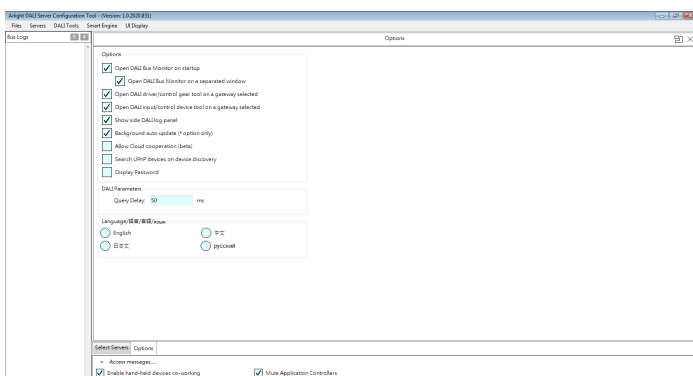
Arlight DALI Server Configuration Tool - (Version: 1.0.2828.831)

Files Servers DALI Tools Smart Engine UI Display

Bus Logs

Options

Options

Open DALI Bus Monitor on startup

Open DALI Bus Monitor on a separated window

Open DALI driver/control gear tool on a gateway selected

Open DALI input/control device tool on a gateway selected

Show side DALI log panel

Background auto update (* option only)

Allow Cloud cooperation (beta)

Search UPnP devices on device discovery

Display Password

DALI Parameters

Query Delay: 50 ms

Language/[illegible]/язык

English

中文

日本文

русский

Select Servers Options

» Access messages....

Enable hand-held devices co-working

Mute Application Controllers